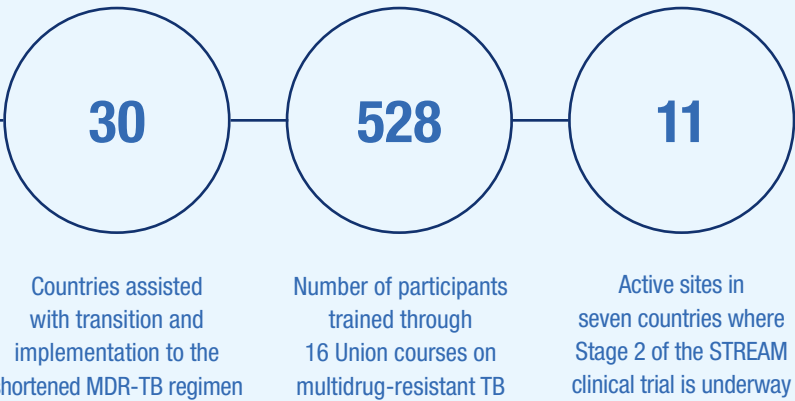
30

528

11

Countries assisted with transition and implementation to the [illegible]hortened MDR-TB regimen

Number of participants trained through 16 Union courses on multidrug-resistant TB

Active sites in seven countries where Stage 2 of the STREAM clinical trial is underway